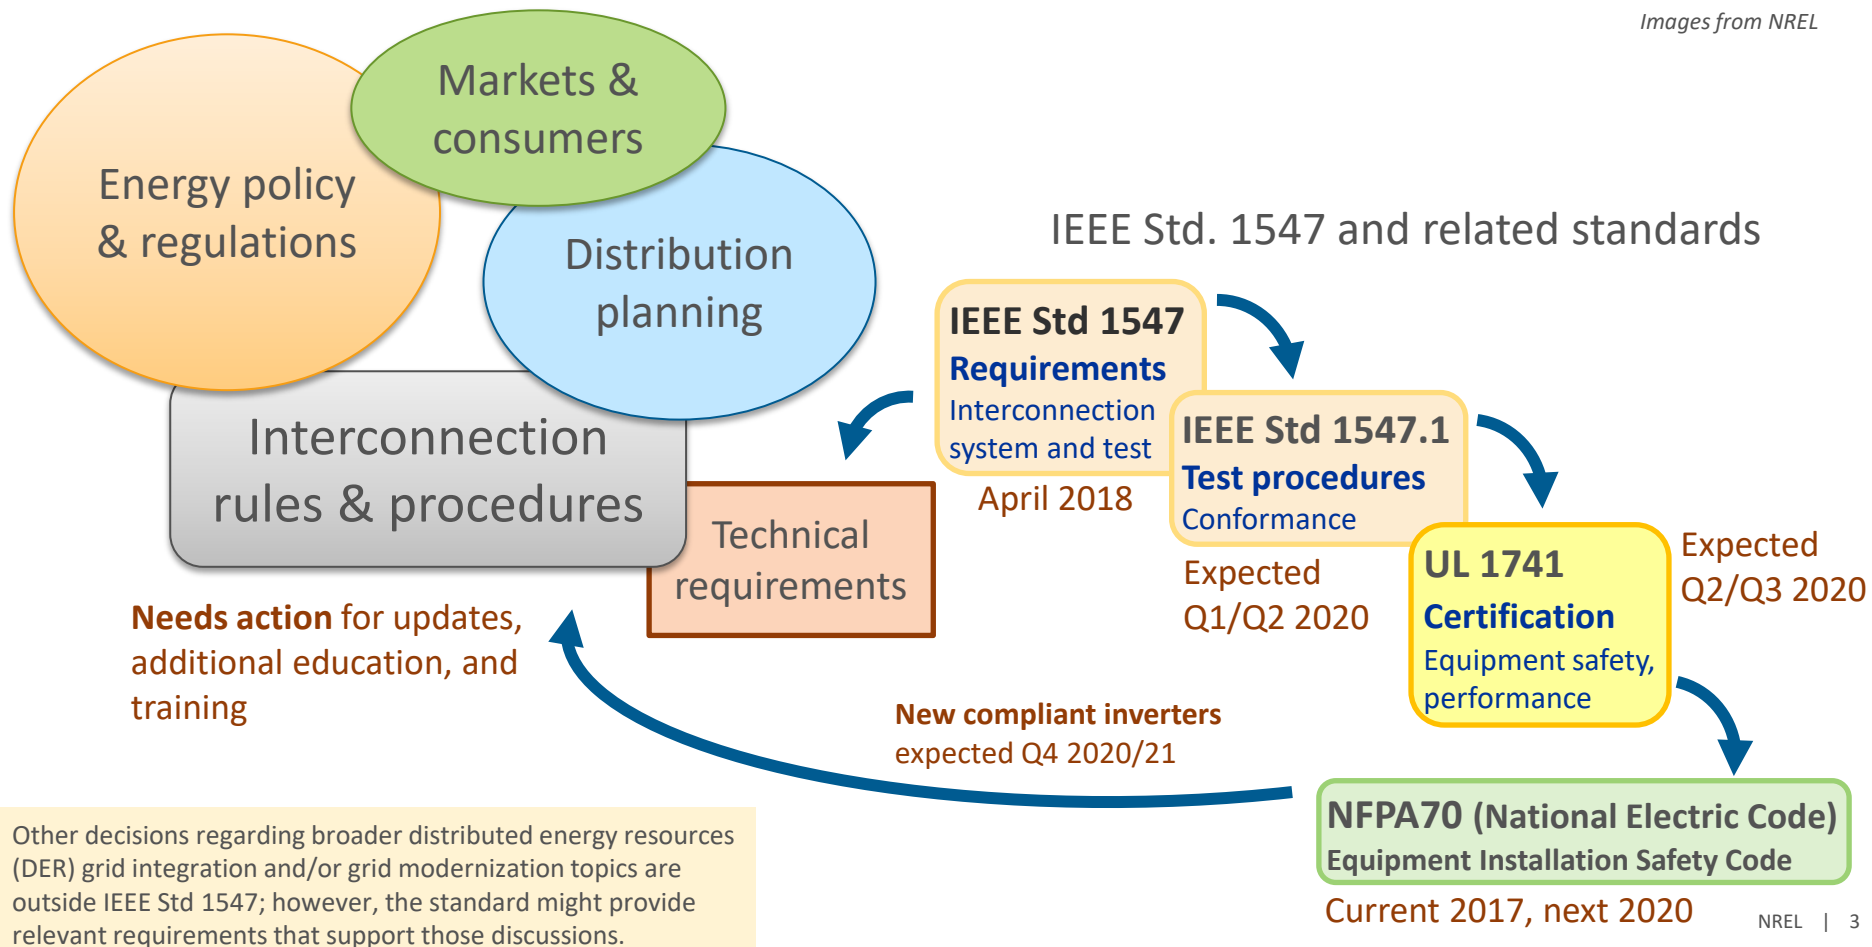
Images from NREL

Markets & consumers

Energy policy & regulations

Distribution planning

Interconnection rules & procedures

Technical requirements

Needs action for updates, additional education, and training

IEEE Std. 1547 and related standards

IEEE Std 1547
Requirements
Interconnection system and test
April 2018

IEEE Std 1547.1
Test procedures
Conformance
Expected Q1/Q2 2020

UL 1741
Certification
Equipment safety, performance
Expected Q2/Q3 2020

New compliant inverters expected Q4 2020/21

NFPA70 (National Electric Code)
Equipment Installation Safety Code
Current 2017, next 2020

Other decisions regarding broader distributed energy resources (DER) grid integration and/or grid modernization topics are outside IEEE Std 1547; however, the standard might provide relevant requirements that support those discussions.

NREL | 3